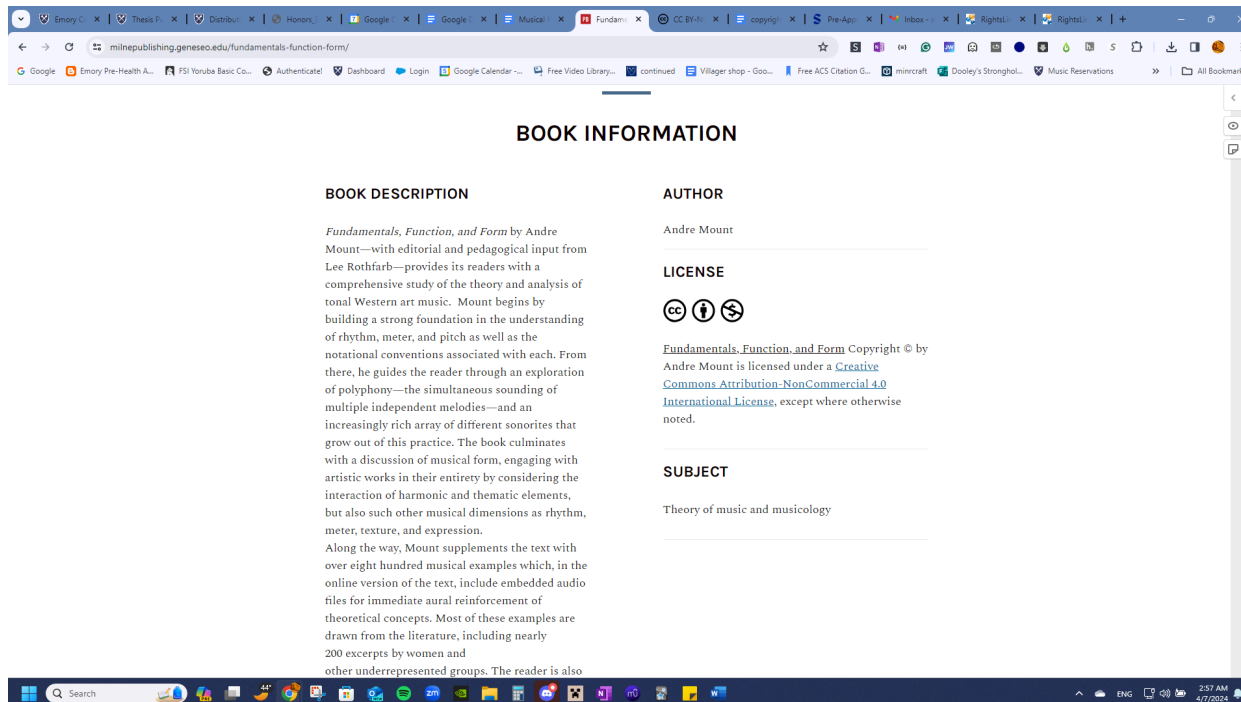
Emory C | Thesis P | Distribut | Honors | Google | Google | Musical | Fundam | CC BY-N | copyrigh | Pre-App | Inbox - | RightsLi | RightsLi

milnepublishing.geneseo.edu/fundamentals-function-form/

Google | Emory Pre-Health A... | FSI Yoruba Basic Co... | Authenticate! | Dashboard | Login | Google Calendar -... | Free Video Library... | continued | Villager shop - Goo... | Free ACS Citation G... | minrcraft | Dooley's Stronghol... | Music Reservations | All Bookmarks

BOOK INFORMATION

BOOK DESCRIPTION

Fundamentals, Function, and Form by Andre Mount—with editorial and pedagogical input from Lee Rothfarb—provides its readers with a comprehensive study of the theory and analysis of tonal Western art music. Mount begins by building a strong foundation in the understanding of rhythm, meter, and pitch as well as the notational conventions associated with each. From there, he guides the reader through an exploration of polyphony—the simultaneous sounding of multiple independent melodies—and an increasingly rich array of different sonorites that grow out of this practice. The book culminates with a discussion of musical form, engaging with artistic works in their entirety by considering the interaction of harmonic and thematic elements, but also such other musical dimensions as rhythm, meter, texture, and expression.
Along the way, Mount supplements the text with over eight hundred musical examples which, in the online version of the text, include embedded audio files for immediate aural reinforcement of theoretical concepts. Most of these examples are drawn from the literature, including nearly 200 excerpts by women and other underrepresented groups. The reader is also

AUTHOR

Andre Mount

LICENSE

Fundamentals, Function, and Form Copyright © by Andre Mount is licensed under a Creative Commons Attribution-NonCommercial 4.0 International License, except where otherwise noted.

SUBJECT

Theory of music and musicology

Search 44° ENG 2:57 AM 4/7/2024